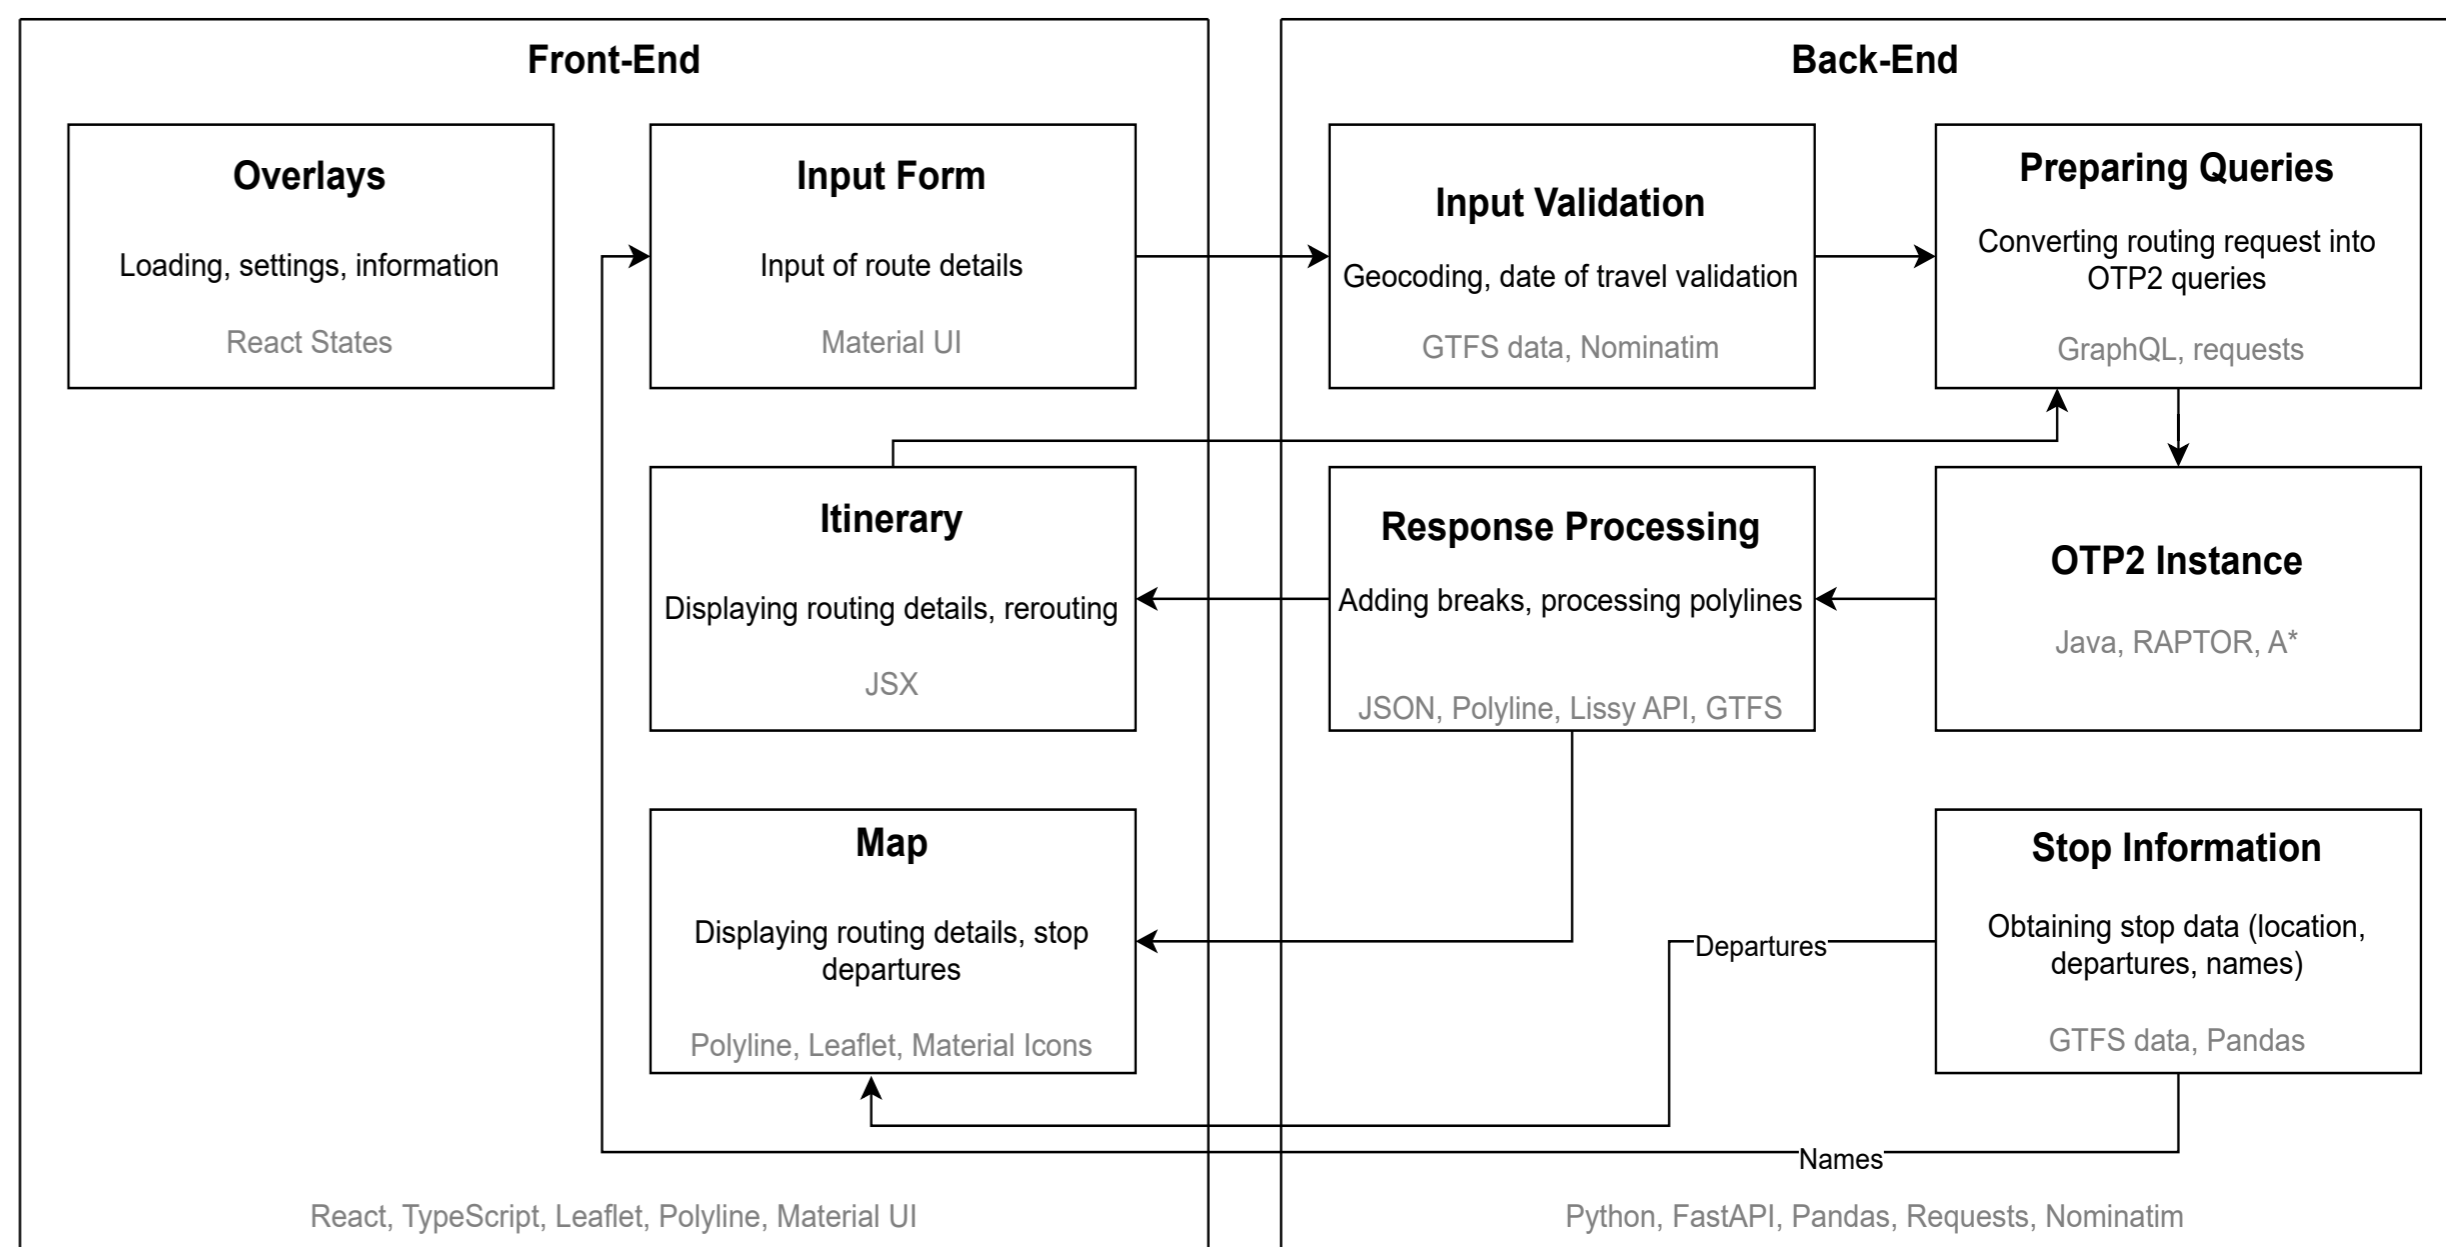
Front-End

Overlays

Loading, settings, information

React States

Input Form

Input of route details

Material UI

Itinerary

Displaying routing details, rerouting

JSX

Map

Displaying routing details, stop departures

Polyline, Leaflet, Material Icons

React, TypeScript, Leaflet, Polyline, Material UI

Back-End

Input Validation

Geocoding, date of travel validation

GTFS data, Nominatim

Preparing Queries

Converting routing request into OTP2 queries

GraphQL, requests

Response Processing

Adding breaks, processing polylines

JSON, Polyline, Lissy API, GTFS

OTP2 Instance

Java, RAPTOR, A*

Stop Information

Obtaining stop data (location, departures, names)

GTFS data, Pandas

Departures

Names

Python, FastAPI, Pandas, Requests, Nominatim